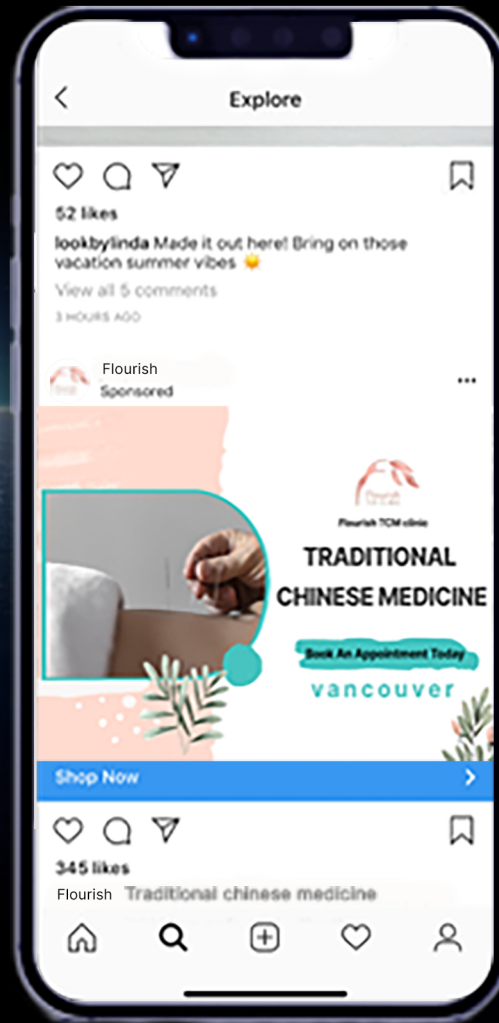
Explore

52 likes

lookbylinda Made it out here! Bring on those vacation summer vibes 🌞

View all 5 comments

3 HOURS AGO

Flourish
Sponsored

Flourish TCM clinic

TRADITIONAL CHINESE MEDICINE

Book An Appointment Today

vancouver

Shop Now

345 likes

Flourish Traditional chinese medicine